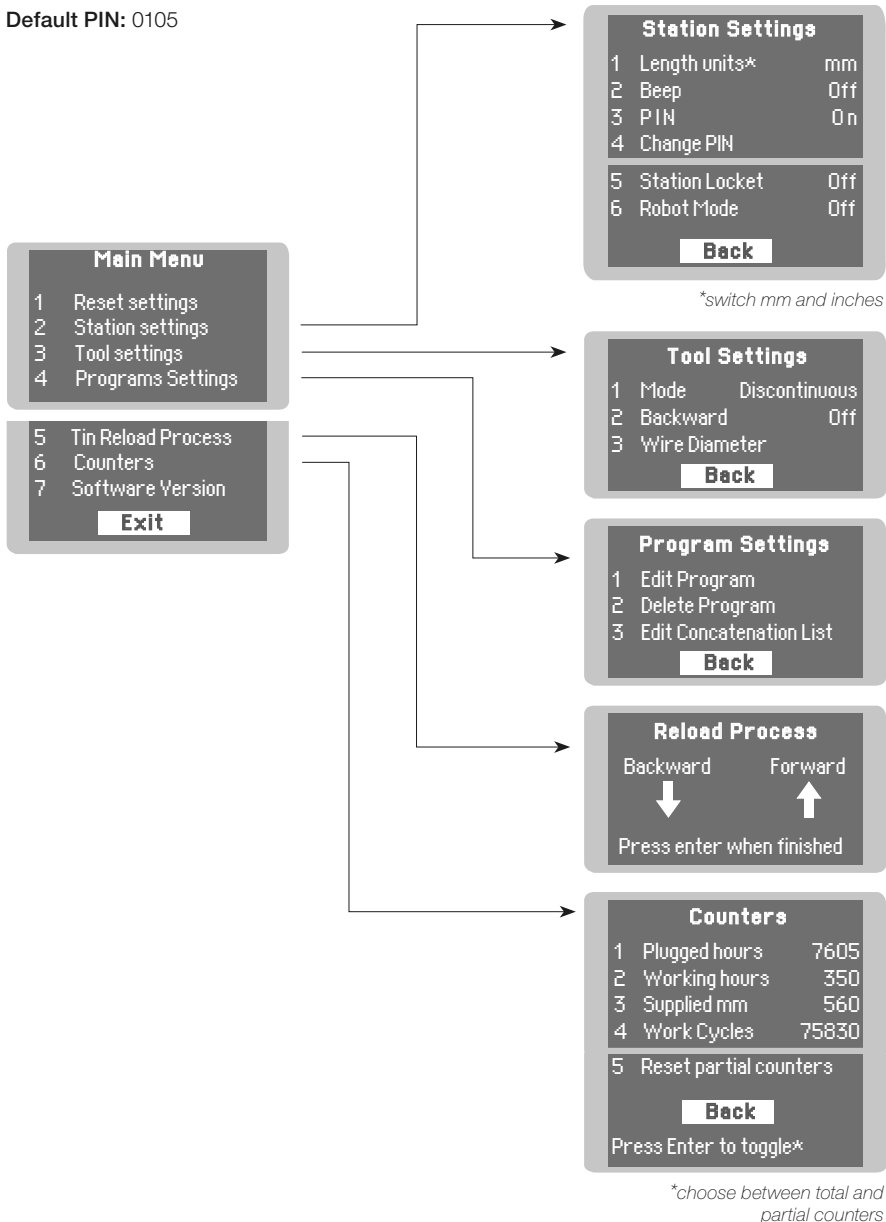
**Default PIN:** 0105

Main Menu

1 Reset settings
2 Station settings
3 Tool settings
4 Programs Settings

5 Tin Reload Process
6 Counters
7 Software Version

Exit

Station Settings

1 Length units* mm
2 Beep Off
3 PIN On
4 Change PIN

5 Station Locket Off
6 Robot Mode Off

Back

*switch mm and inches

Tool Settings

1 Mode Discontinuous
2 Backward Off
3 Wire Diameter

Back

Program Settings

1 Edit Program
2 Delete Program
3 Edit Concatenation List

Back

Reload Process

Backward Forward

Press enter when finished

Counters

1 Plugged hours 7605
2 Working hours 350
3 Supplied mm 560
4 Work Cycles 75830

5 Reset partial counters

Back

Press Enter to toggle*

*choose between total and partial counters